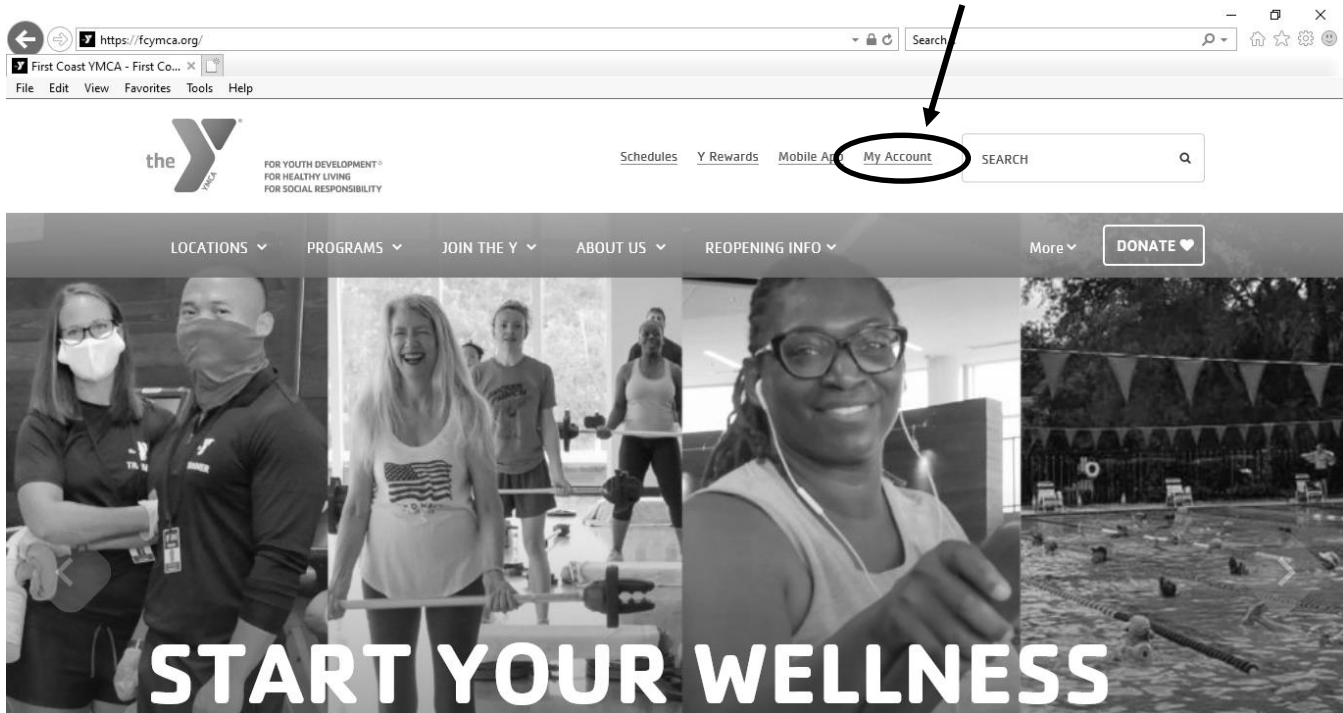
https://fcymca.org/

Search

First Coast YMCA - First Co...

File Edit View Favorites Tools Help

the YMCA

FOR YOUTH DEVELOPMENT®
FOR HEALTHY LIVING
FOR SOCIAL RESPONSIBILITY

Schedules Y Rewards Mobile App My Account

SEARCH

LOCATIONS PROGRAMS JOIN THE Y ABOUT US REOPENING INFO More DONATE

START YOUR WELLNESS